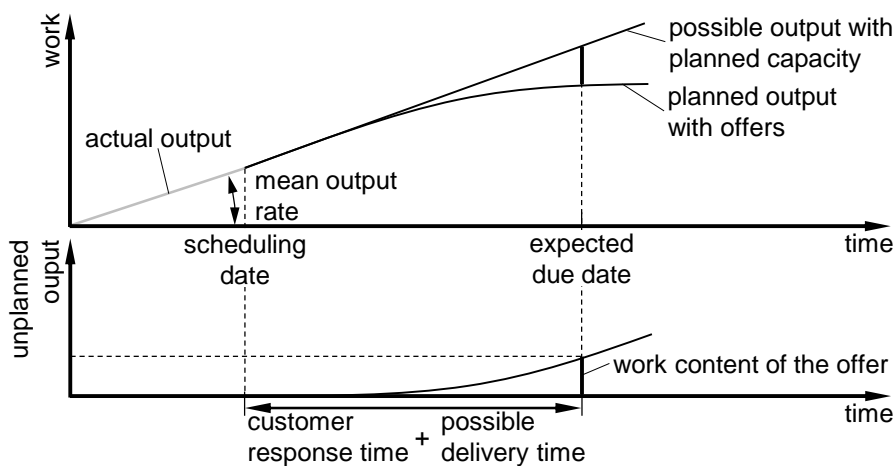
work

possible output with planned capacity

planned output with offers

actual output

mean output rate

scheduling date

expected due date

time

unplanned ouput

work content of the offer

time

customer response time + possible delivery time